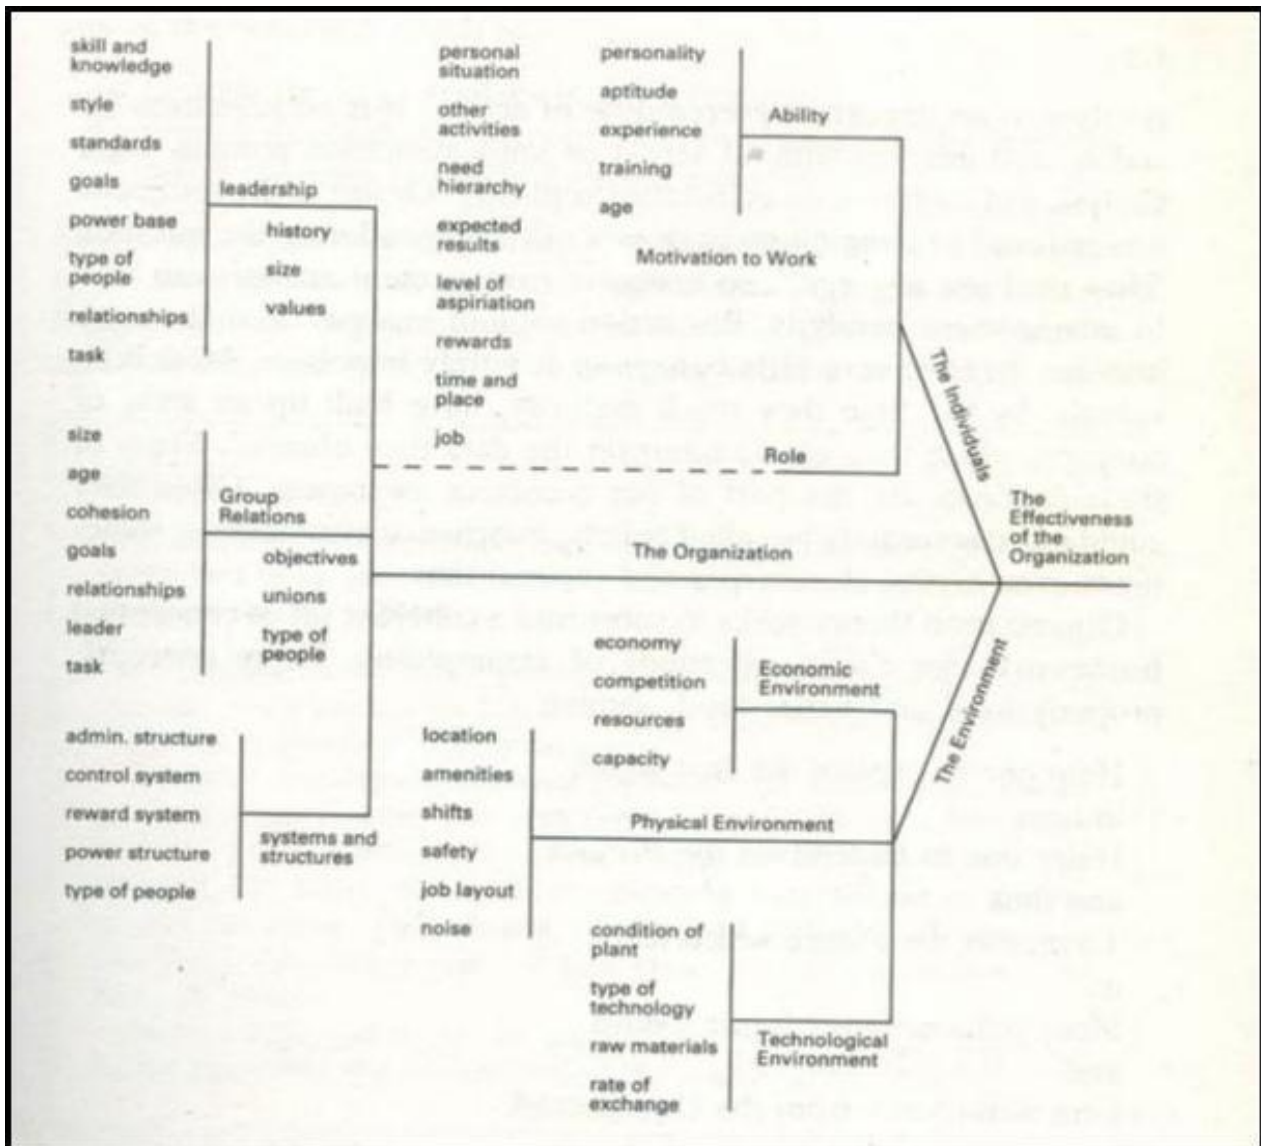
skill and knowledge
style
standards
goals
power base
type of people
relationships
task

leadership

history
size
values

personal situation
other activities
need hierarchy
expected results
level of aspiration
rewards
time and place
job

personality
aptitude
experience
training
age

Ability

Motivation to Work

Role

The Individuals

size
age
cohesion
goals
relationships
leader
task

Group Relations

objectives
unions
type of people

The Organization

The Effectiveness of the Organization

admin. structure
control system
reward system
power structure
type of people

systems and structures

location
amenities
shifts
safety
job layout
noise

Physical Environment

economy
competition
resources
capacity

Economic Environment

The Environment

condition of plant
type of technology
raw materials
rate of exchange

Technological Environment